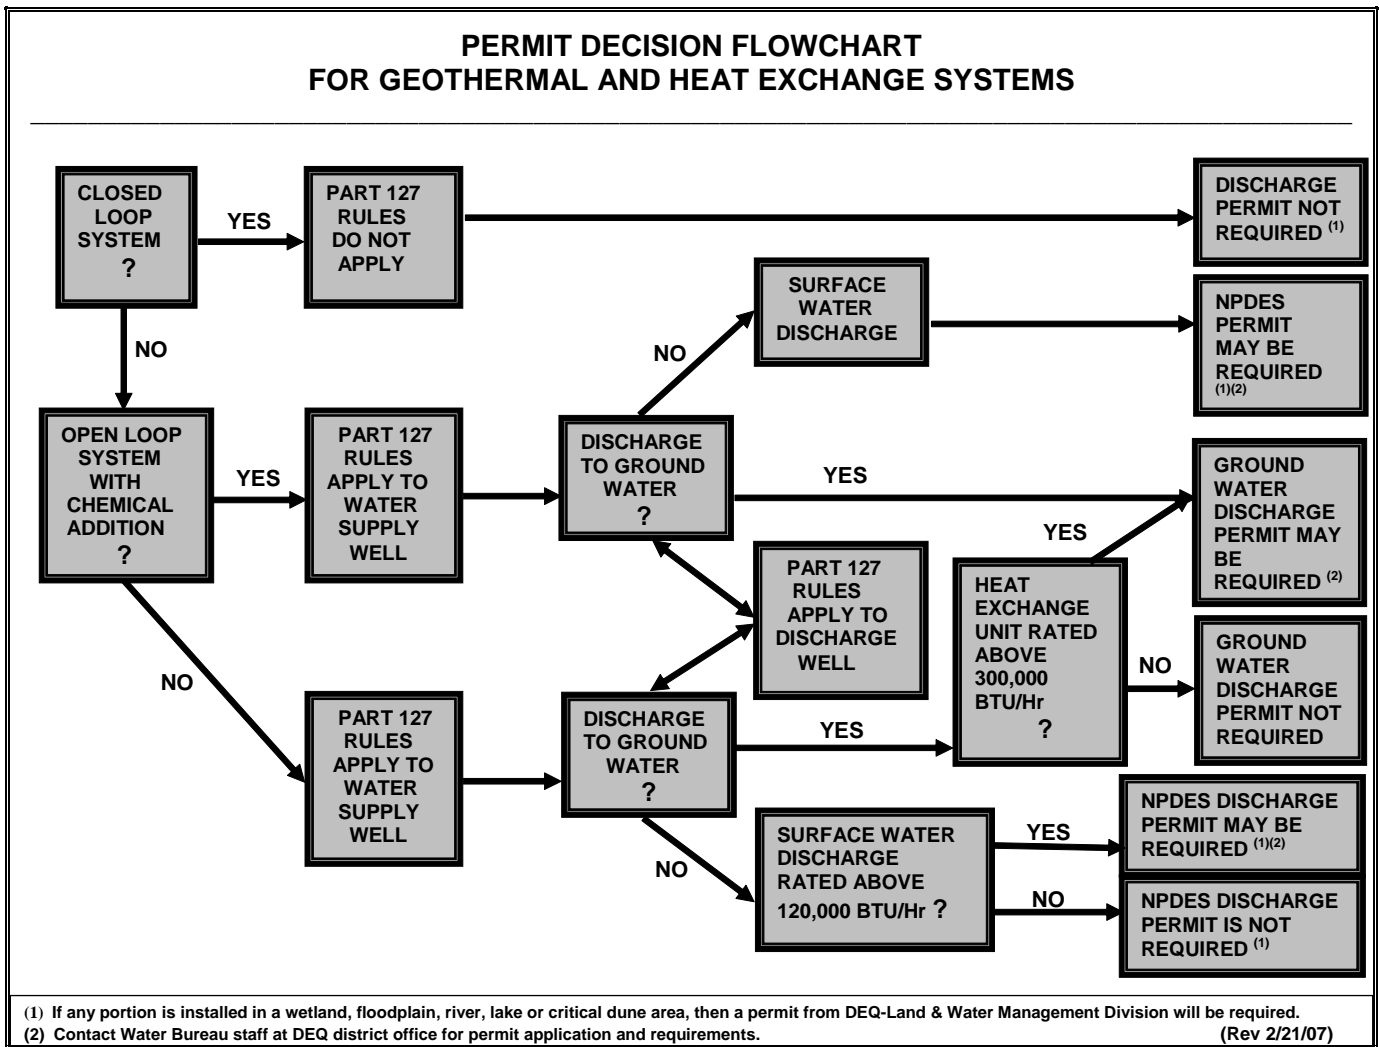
PERMIT DECISION FLOWCHART
FOR GEOTHERMAL AND HEAT EXCHANGE SYSTEMS

CLOSED LOOP SYSTEM ?

YES

PART 127 RULES DO NOT APPLY

DISCHARGE PERMIT NOT REQUIRED $^{(1)}$

NO

SURFACE WATER DISCHARGE

NPDES PERMIT MAY BE REQUIRED $^{(1)(2)}$

NO

OPEN LOOP SYSTEM WITH CHEMICAL ADDITION ?

YES

PART 127 RULES APPLY TO WATER SUPPLY WELL

DISCHARGE TO GROUND WATER ?

YES

GROUND WATER DISCHARGE PERMIT MAY BE REQUIRED $^{(2)}$

YES

PART 127 RULES APPLY TO DISCHARGE WELL

HEAT EXCHANGE UNIT RATED ABOVE 300,000 BTU/Hr ?

NO

GROUND WATER DISCHARGE PERMIT NOT REQUIRED

NO

PART 127 RULES APPLY TO WATER SUPPLY WELL

DISCHARGE TO GROUND WATER ?

YES

NO

SURFACE WATER DISCHARGE RATED ABOVE 120,000 BTU/Hr ?

YES

NPDES DISCHARGE PERMIT MAY BE REQUIRED $^{(1)(2)}$

NO

NPDES DISCHARGE PERMIT IS NOT REQUIRED $^{(1)}$

(1) If any portion is installed in a wetland, floodplain, river, lake or critical dune area, then a permit from DEQ-Land & Water Management Division will be required.
(2) Contact Water Bureau staff at DEQ district office for permit application and requirements. (Rev 2/21/07)